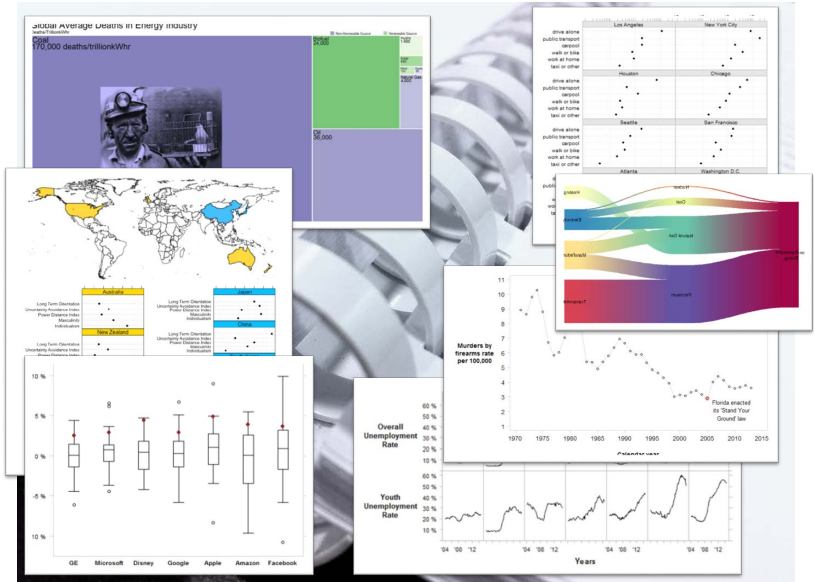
Global Average Deaths in Energy Industry
Deaths/TrillionkWhr

Coal
170,000 deaths/trillionkWhr

Non-Renewable Source
Renewable Source

Biomass
24,000

Oil
36,000

Natural Gas
4,000

Los Angeles
New York City
drive alone
public transport
carpool
walk or bike
work at home
taxi or other
Houston
Chicago
drive alone
public transport
carpool
walk or bike
work at home
taxi or other
Seattle
San Francisco
drive alone
public transport
carpool
walk or bike
work at home
taxi or other
Atlanta
Washington D.C.

Australia
Long Term Orientation
Uncertainty Avoidance Index
Power Distance Index
Masculinity
Individualism
New Zealand
Long Term Orientation
Uncertainty Avoidance Index
Power Distance Index
Japan
Long Term Orientation
Uncertainty Avoidance Index
Power Distance Index
Masculinity
Individualism
China
Long Term Orientation
Uncertainty Avoidance Index
Power Distance Index
Masculinity
Individualism

Murders by firearms rate per 100,000
11
10
9
8
7
6
5
4
3
2
1
0
1970
1975
1980
1985
1990
1995
2000
2005
2010
2015
Florida enacted its 'Stand Your Ground' law
Calendar year

10 %
5 %
0 %
-5 %
-10 %
GE
Microsoft
Disney
Google
Apple
Amazon
Facebook

Overall Unemployment Rate
60 %
50 %
40 %
30 %
20 %
10 %
0 %
Youth Unemployment Rate
60 %
50 %
40 %
30 %
20 %
10 %
0 %
'04
'08
'12
'04
'08
'12
'04
'08
'12
Years